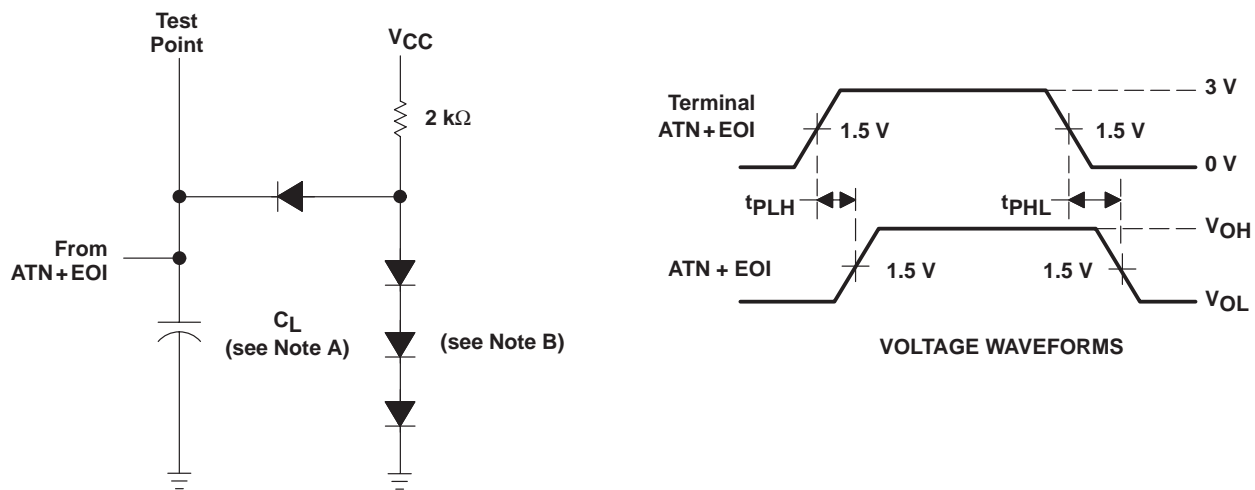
Test Point

$V_{CC}$

2 kΩ

From ATN+EOI

$C_L$ (see Note A)

(see Note B)

Terminal ATN+EOI

1.5 V

1.5 V

3 V

0 V

$t_{PLH}$

$t_{PHL}$

$V_{OH}$

ATN + EOI

1.5 V

1.5 V

$V_{OL}$

VOLTAGE WAVEFORMS